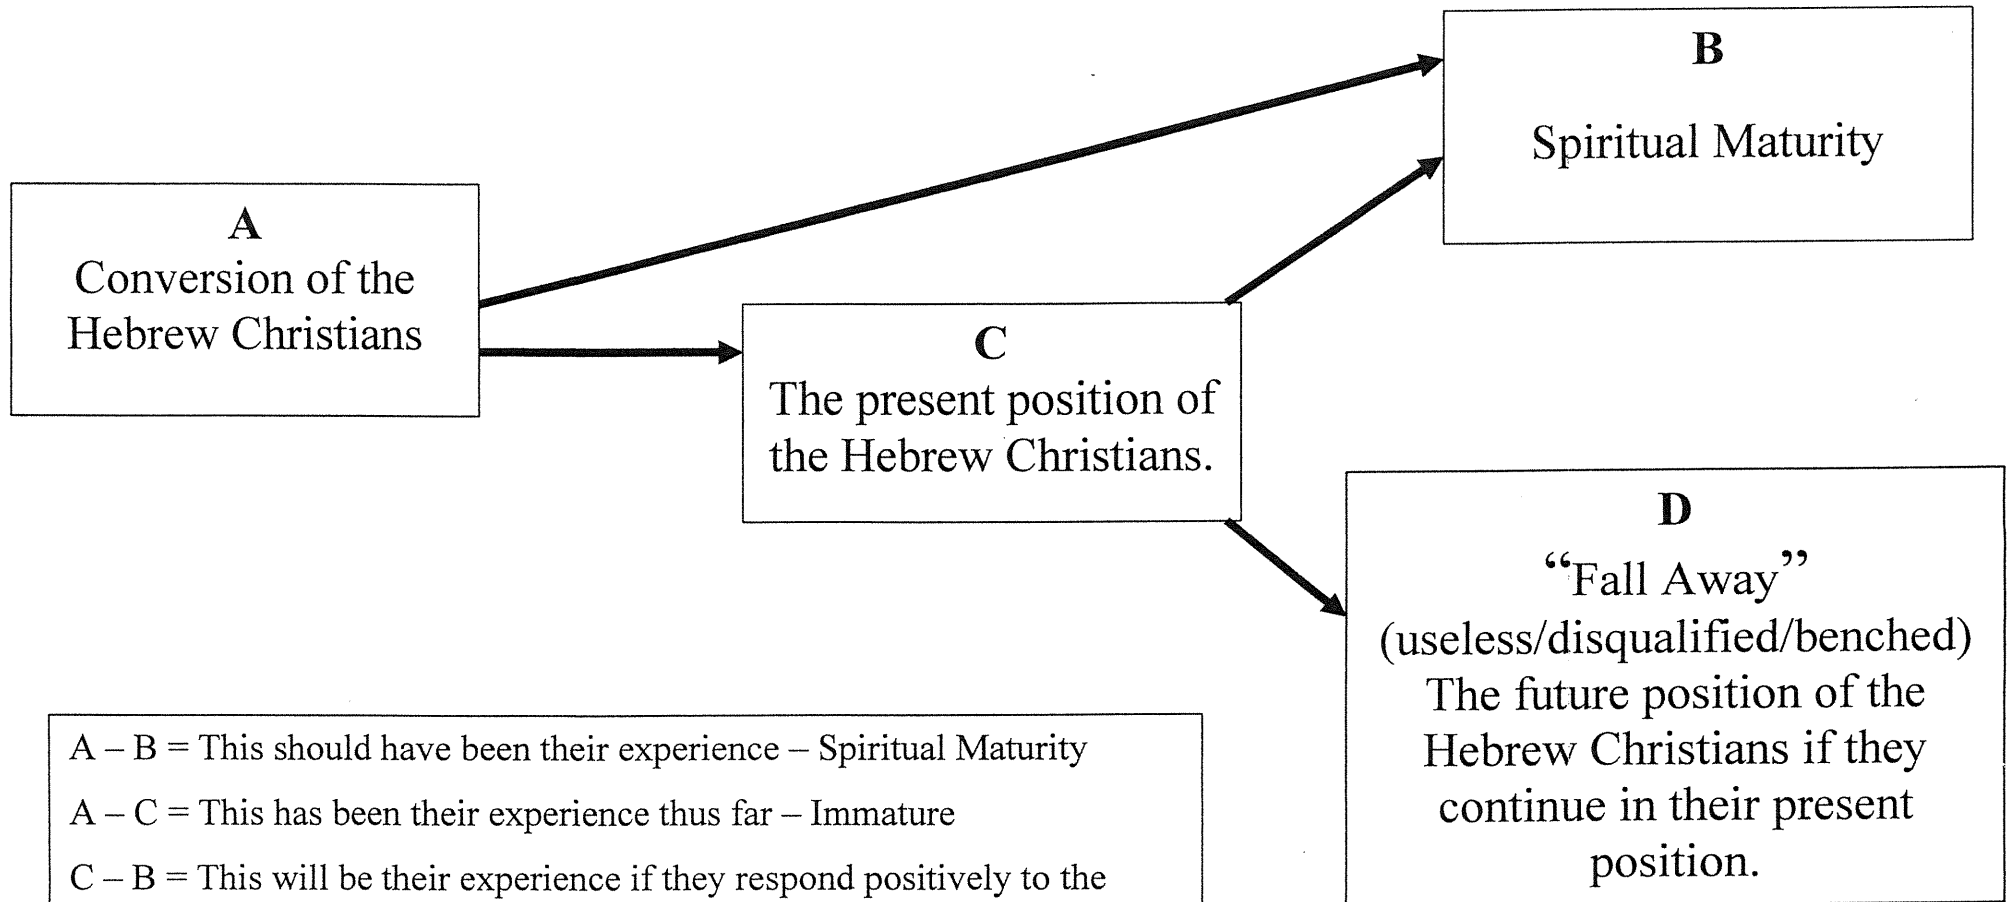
B
Spiritual Maturity

A
Conversion of the Hebrew Christians

C
The present position of the Hebrew Christians.

D
“Fall Away”
(useless/disqualified/benched)
The future position of the Hebrew Christians if they continue in their present position.

A – B = This should have been their experience – Spiritual Maturity

A – C = This has been their experience thus far – Immature

C – B = This will be their experience if they respond positively to the